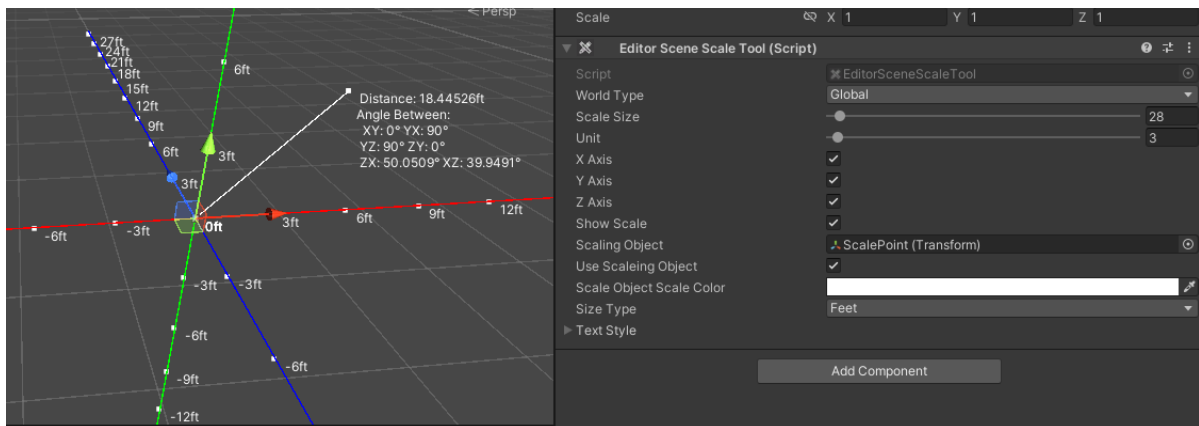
< Persp

27ft
24ft
21ft
18ft
15ft
12ft
9ft
6ft
3ft
6ft
3ft

Distance: 18.44526ft
Angle Between:
XY: 0° YX: 90°
YZ: 90° ZY: 0°
ZX: 50.0509° XZ: 39.9491°

-6ft
-3ft
0ft
3ft
6ft
9ft
12ft
-3ft
-3ft
-6ft
-6ft
-9ft
-12ft

Scale X 1 Y 1 Z 1

Editor Scene Scale Tool (Script)

Script EditorSceneScaleTool
World Type Global
Scale Size 28
Unit 3
X Axis
Y Axis
Z Axis
Show Scale
Scaling Object ScalePoint (Transform)
Use Scaleing Object
Scale Object Scale Color
Size Type Feet
Text Style

Add Component